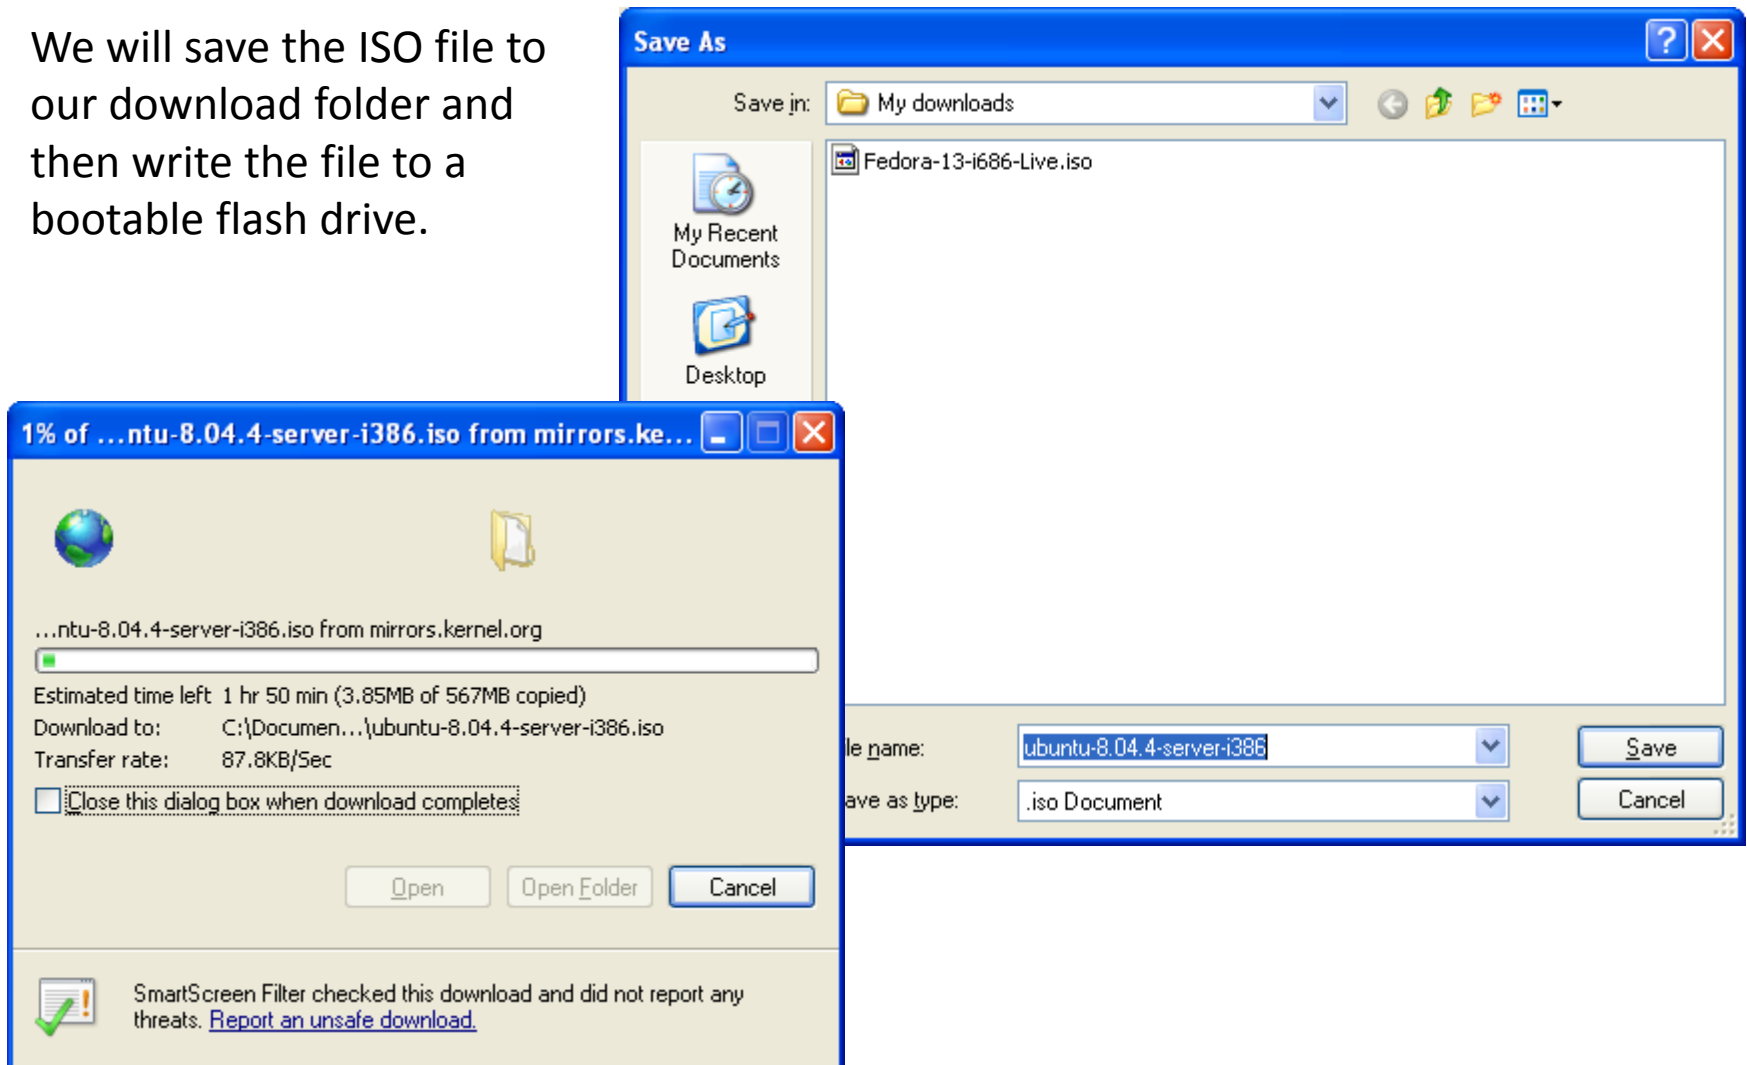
We will save the ISO file to our download folder and then write the file to a bootable flash drive.

Save As

Save in: My downloads

Fedora-13-i686-Live.iso

My Recent Documents

Desktop

le name: ubuntu-8.04.4-server-i386

ave as type: .iso Document

Save

Cancel

1% of …ntu-8.04.4-server-i386.iso from mirrors.ke…

…ntu-8.04.4-server-i386.iso from mirrors.kernel.org

Estimated time left 1 hr 50 min (3.85MB of 567MB copied)
Download to: C:\Documen…\ubuntu-8.04.4-server-i386.iso
Transfer rate: 87.8KB/Sec

Close this dialog box when download completes

Open Open Folder Cancel

SmartScreen Filter checked this download and did not report any threats. Report an unsafe download.